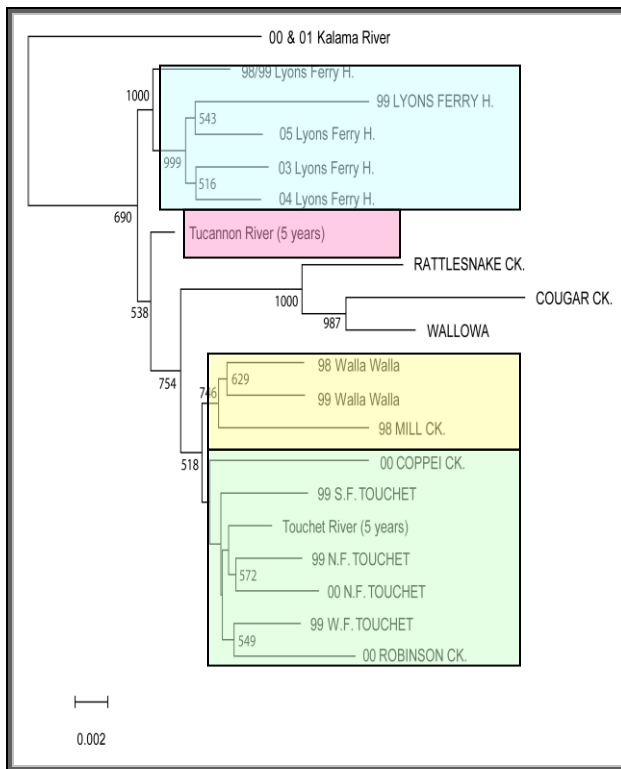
00 & 01 Kalama River

1000

98/99 Lyons Ferry H.

99 LYONS FERRY H.

543

05 Lyons Ferry H.

999

03 Lyons Ferry H.

516

04 Lyons Ferry H.

690

Tucannon River (5 years)

RATTLESNAKE CK.

1000

COUGAR CK.

987

WALLOWA

538

754

98 Walla Walla

746

629

99 Walla Walla

98 MILL CK.

518

00 COPPEI CK.

99 S.F. TOUCHET

Touchet River (5 years)

99 N.F. TOUCHET

572

00 N.F. TOUCHET

99 W.F. TOUCHET

549

00 ROBINSON CK.

0.002